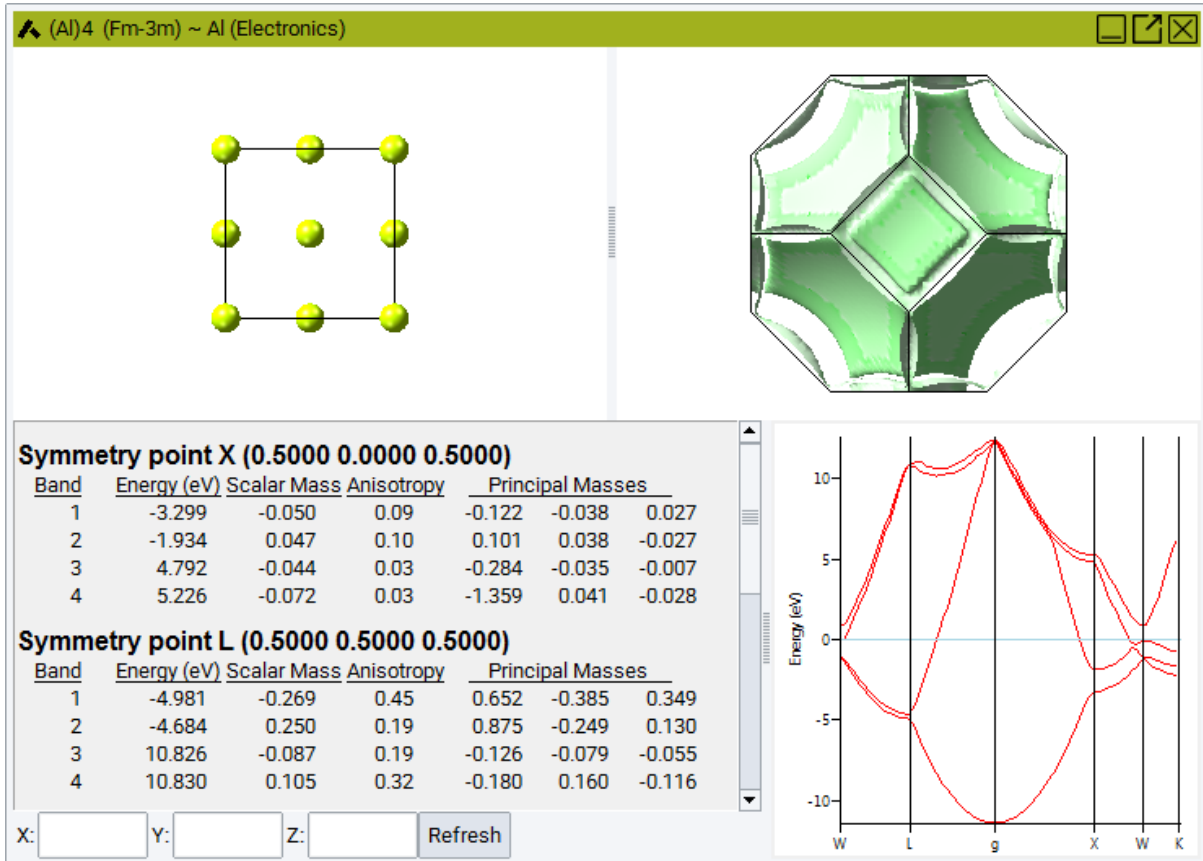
(Al)4 (Fm-3m) ~ Al (Electronics)

**Symmetry point X (0.5000 0.0000 0.5000)**

| Band | Energy (eV) | Scalar Mass | Anisotropy | Principal Masses | | |
|---|---|---|---|---|---|---|
| 1 | -3.299 | -0.050 | 0.09 | -0.122 | -0.038 | 0.027 |
| 2 | -1.934 | 0.047 | 0.10 | 0.101 | 0.038 | -0.027 |
| 3 | 4.792 | -0.044 | 0.03 | -0.284 | -0.035 | -0.007 |
| 4 | 5.226 | -0.072 | 0.03 | -1.359 | 0.041 | -0.028 |

**Symmetry point L (0.5000 0.5000 0.5000)**

| Band | Energy (eV) | Scalar Mass | Anisotropy | Principal Masses | | |
|---|---|---|---|---|---|---|
| 1 | -4.981 | -0.269 | 0.45 | 0.652 | -0.385 | 0.349 |
| 2 | -4.684 | 0.250 | 0.19 | 0.875 | -0.249 | 0.130 |
| 3 | 10.826 | -0.087 | 0.19 | -0.126 | -0.079 | -0.055 |
| 4 | 10.830 | 0.105 | 0.32 | -0.180 | 0.160 | -0.116 |

X: Y: Z: Refresh

10
5
0
-5
-10
Energy (eV)
W L g X W K